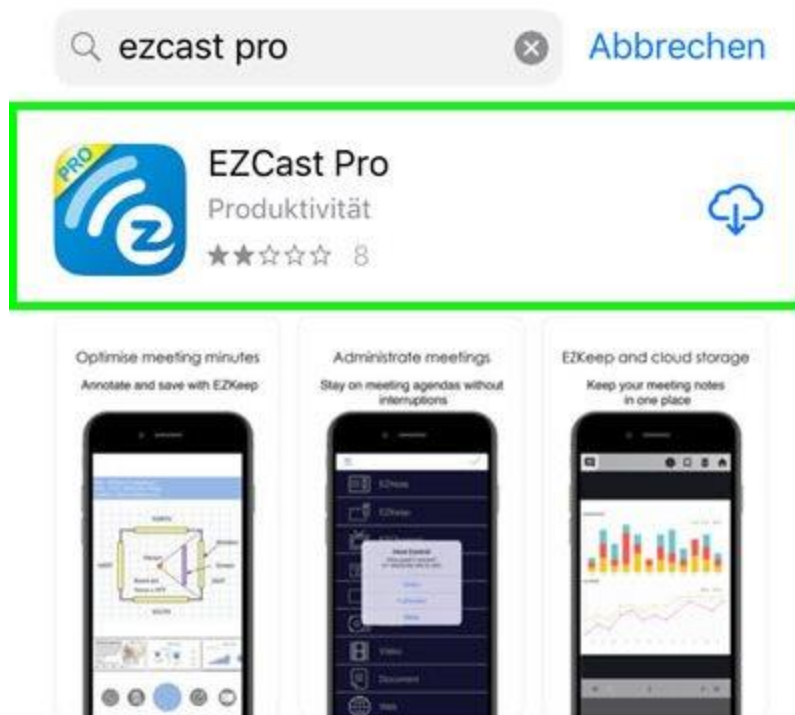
ezcast pro

Abbrechen

PRO

EZCast Pro
Produktivität
★★☆☆☆ 8

Optimise meeting minutes
Annotate and save with EZKeep

Administrate meetings
Stay on meeting agendas without interruptions

EZKeep and cloud storage
Keep your meeting notes in one place

EZNote

EZViewer

Host Control

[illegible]

Video

Document

Web